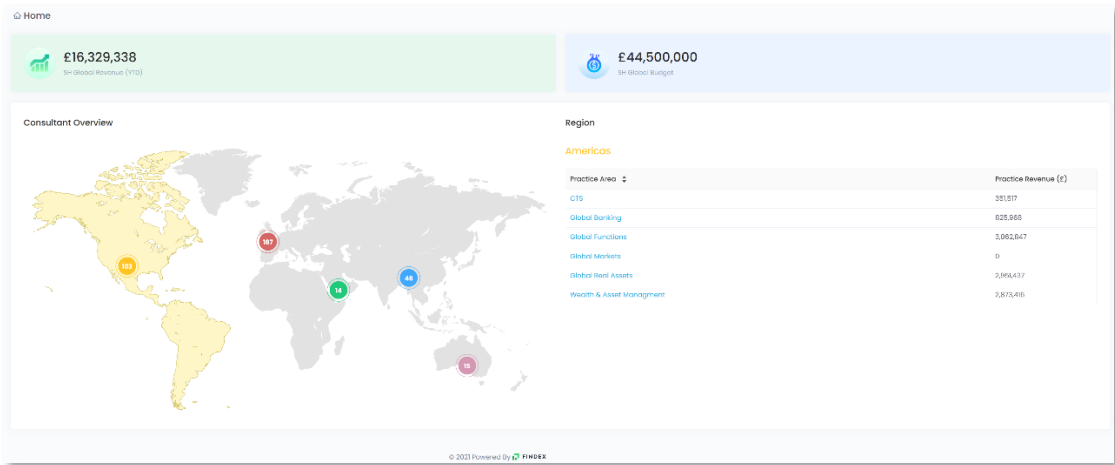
Home

£16,329,338
SH Global Revenue (YTD)

£44,500,000
SH Global Budget

Consultant Overview

103
187
14
48
15

Region

Americas

| Practice Area | Practice Revenue (£) |
|---|---|
| CTS | 351,517 |
| Global Banking | 825,968 |
| Global Functions | 3,062,847 |
| Global Markets | 0 |
| Global Real Assets | 2,268,437 |
| Wealth & Asset Managment | 2,873,416 |

© 2021 Powered By FINDEX